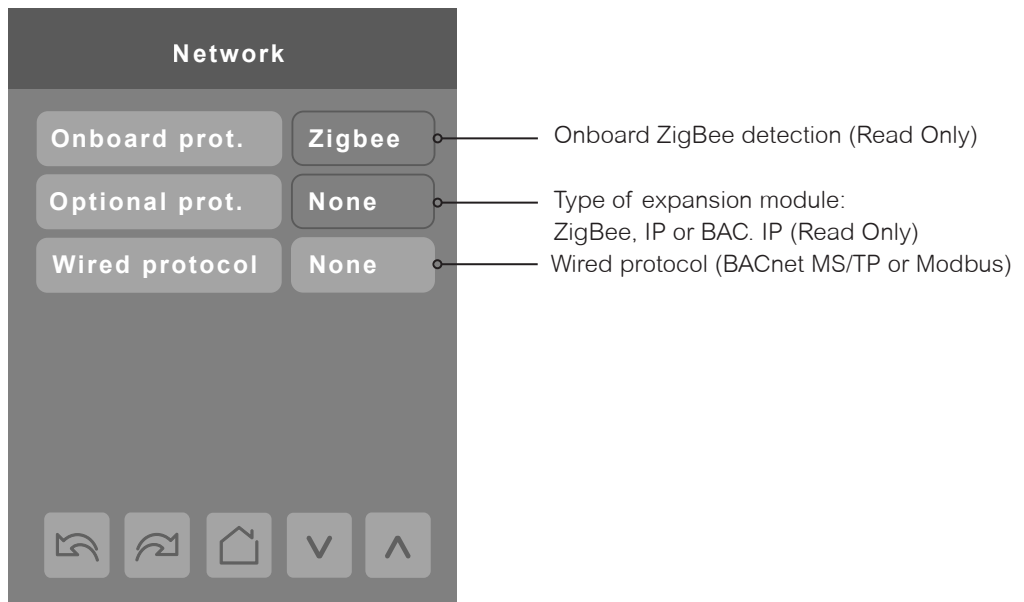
Network

Onboard prot.
Zigbee
Onboard ZigBee detection (Read Only)

Optional prot.
None
Type of expansion module: ZigBee, IP or BAC. IP (Read Only)

Wired protocol
None
Wired protocol (BACnet MS/TP or Modbus)